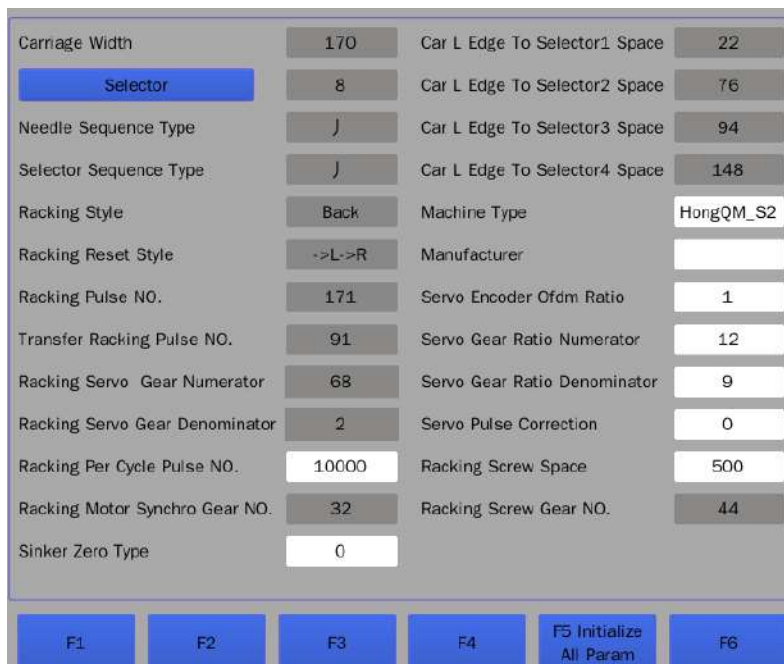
Carriage Width 170
Selector 8
Needle Sequence Type J
Selector Sequence Type J
Racking Style Back
Racking Reset Style ->L->R
Racking Pulse NO. 171
Transfer Racking Pulse NO. 91
Racking Servo Gear Numerator 68
Racking Servo Gear Denominator 2
Racking Per Cycle Pulse NO. 10000
Racking Motor Synchro Gear NO. 32
Sinker Zero Type 0

Car L Edge To Selector1 Space 22
Car L Edge To Selector2 Space 76
Car L Edge To Selector3 Space 94
Car L Edge To Selector4 Space 148
Machine Type HongQM_S2
Manufacturer
Servo Encoder Ofdm Ratio 1
Servo Gear Ratio Numerator 12
Servo Gear Ratio Denominator 9
Servo Pulse Correction 0
Racking Screw Space 500
Racking Screw Gear NO. 44

F1 F2 F3 F4 F5 Initialize All Param F6